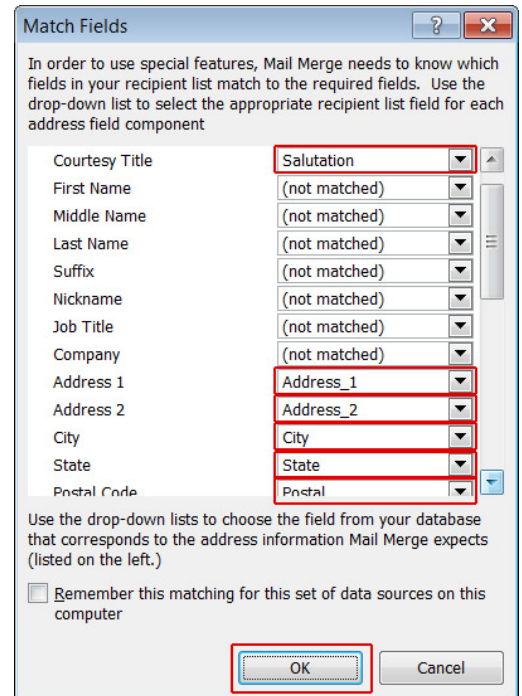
Match Fields

?

In order to use special features, Mail Merge needs to know which fields in your recipient list match to the required fields. Use the drop-down list to select the appropriate recipient list field for each address field component

| | |
|---|---|
| Courtesy Title | Salutation |
| First Name | (not matched) |
| Middle Name | (not matched) |
| Last Name | (not matched) |
| Suffix | (not matched) |
| Nickname | (not matched) |
| Job Title | (not matched) |
| Company | (not matched) |
| Address 1 | Address_1 |
| Address 2 | Address_2 |
| City | City |
| State | State |
| Postal Code | Postal |

Use the drop-down lists to choose the field from your database that corresponds to the address information Mail Merge expects (listed on the left.)

Remember this matching for this set of data sources on this computer

OK

Cancel